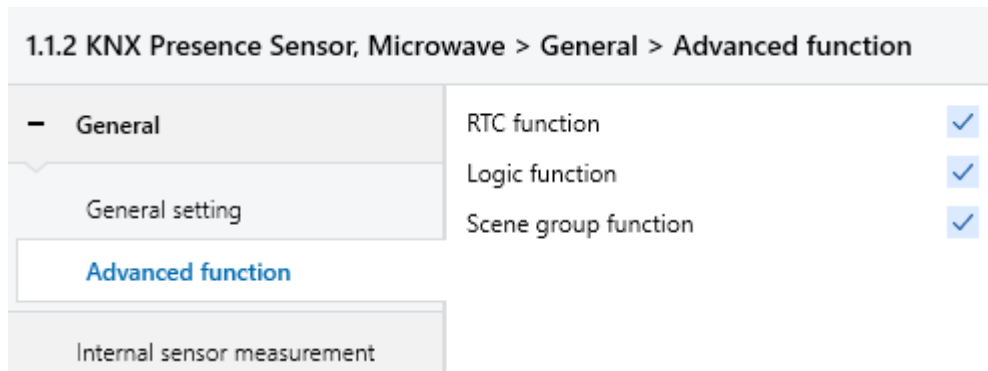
1.1.2 KNX Presence Sensor, Microwave > General > Advanced function

– General

General setting

Advanced function

Internal sensor measurement

RTC function ✓

Logic function ✓

Scene group function ✓